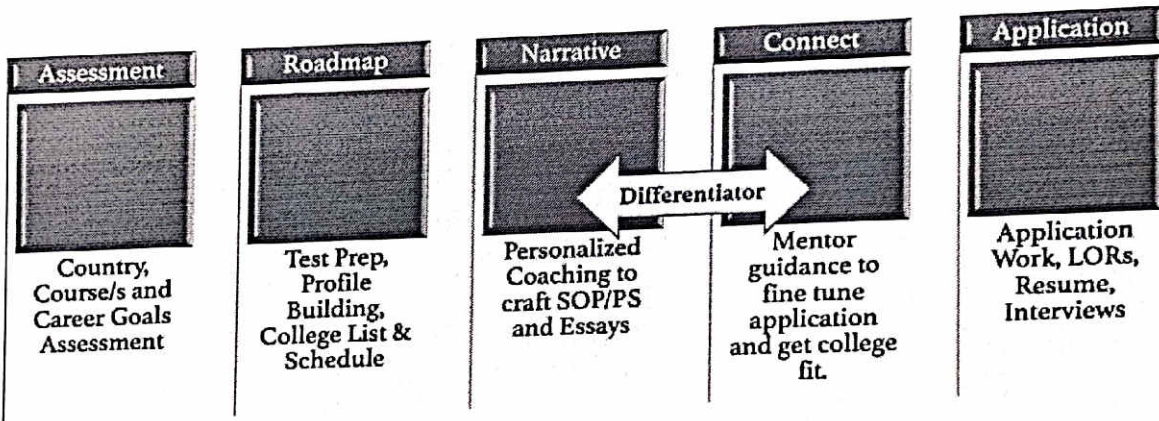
Assessment

Country, Course/s and Career Goals Assessment

Roadmap

Test Prep, Profile Building, College List & Schedule

Narrative

Personalized Coaching to craft SOP/PS and Essays

Differentiator

Connect

Mentor guidance to fine tune application and get college fit.

Application

Application Work, LORs, Resume, Interviews